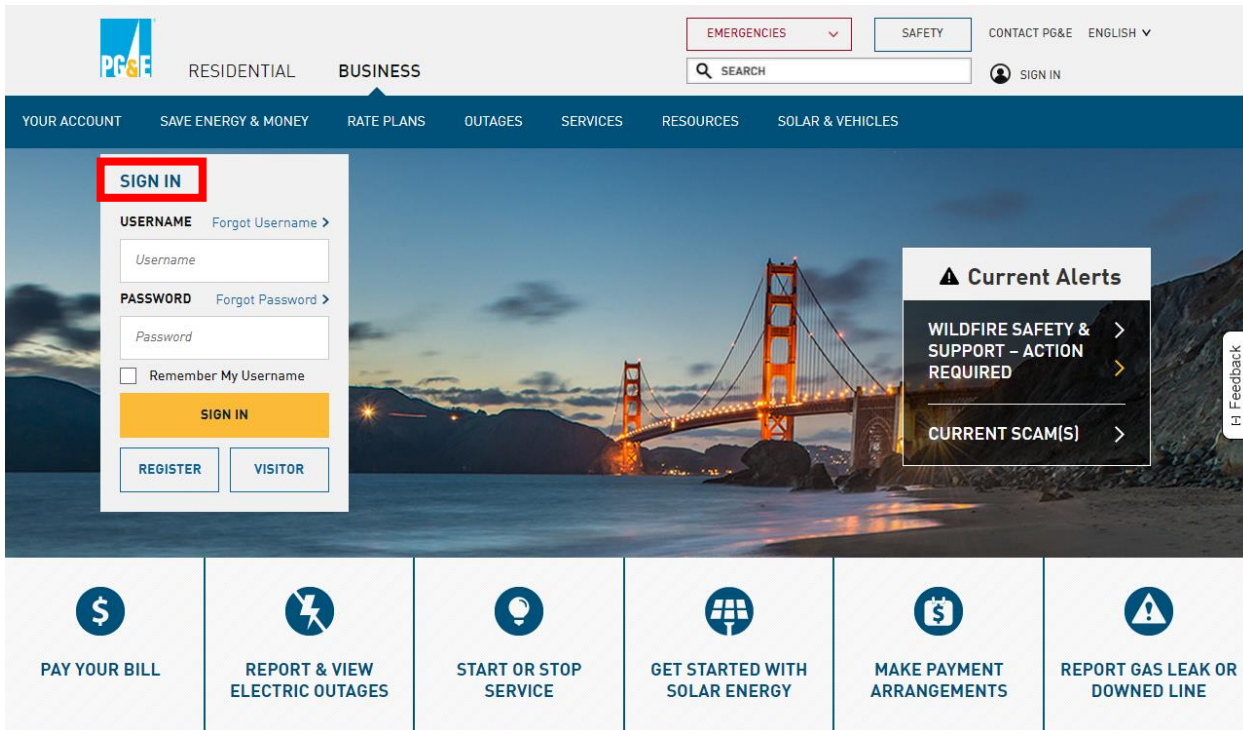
PG&E

RESIDENTIAL BUSINESS

EMERGENCIES SAFETY CONTACT PG&E ENGLISH

SEARCH

SIGN IN

YOUR ACCOUNT SAVE ENERGY & MONEY RATE PLANS OUTAGES SERVICES RESOURCES SOLAR & VEHICLES

SIGN IN

USERNAME Forgot Username >

Username

PASSWORD Forgot Password >

Password

Remember My Username

SIGN IN

REGISTER VISITOR

Current Alerts

WILDFIRE SAFETY & SUPPORT – ACTION REQUIRED >

CURRENT SCAM(S) >

Feedback

PAY YOUR BILL

REPORT & VIEW ELECTRIC OUTAGES

START OR STOP SERVICE

GET STARTED WITH SOLAR ENERGY

MAKE PAYMENT ARRANGEMENTS

REPORT GAS LEAK OR DOWNED LINE